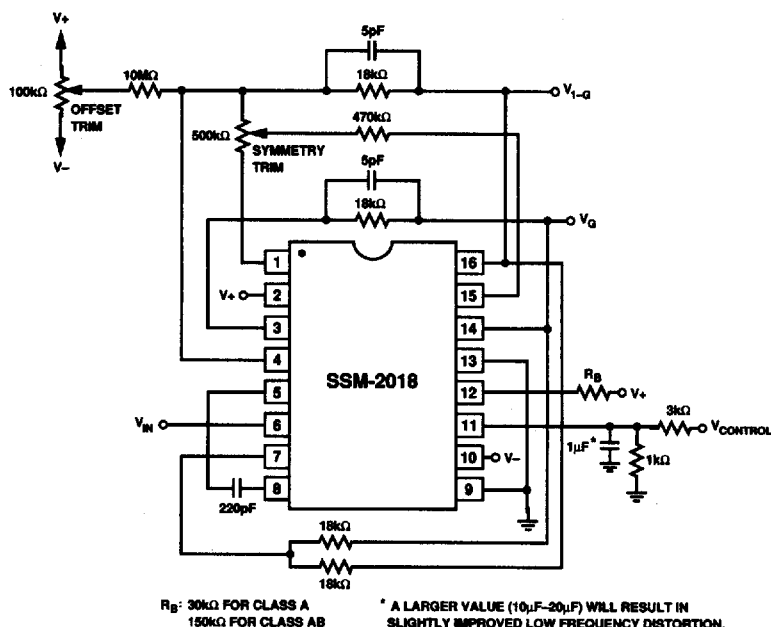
V+

100kΩ

OFFSET TRIM

V–

10MΩ

5pF

18kΩ

$V_{1-G}$

500kΩ

SYMMETRY TRIM

470kΩ

5pF

18kΩ

$V_G$

1

2

3

4

5

6

7

8

16

15

14

13

12

11

10

9

V+

SSM-2018

$V_{IN}$

220pF

$R_B$

V+

V–

3kΩ

$V_{CONTROL}$

1µF*

1kΩ

18kΩ

18kΩ

$R_B$: 30kΩ FOR CLASS A
150kΩ FOR CLASS AB

* A LARGER VALUE (10µF–20µF) WILL RESULT IN SLIGHTLY IMPROVED LOW FREQUENCY DISTORTION.